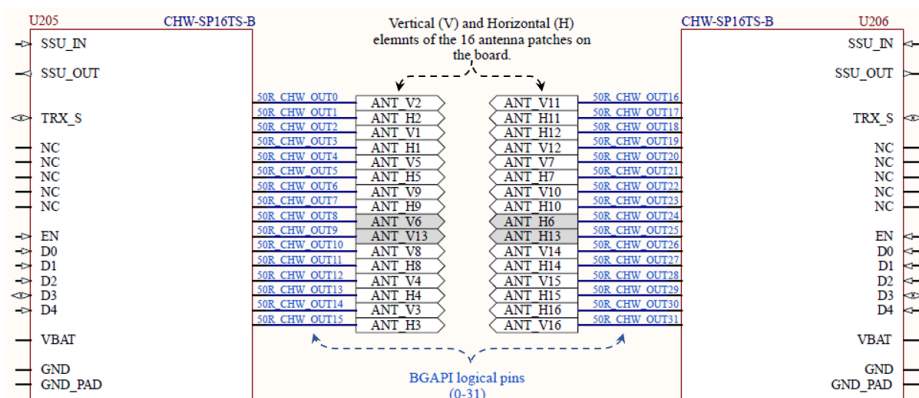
U205 CHW-SP16TS-B

SSU_IN
SSU_OUT
TRX_S
NC
NC
NC
NC
NC
EN
D0
D1
D2
D3
D4
VBAT
GND
GND_PAD

Vertical (V) and Horizontal (H) elemnts of the 16 antenna patches on the board.

50R_CHW_OUT0 ANT_V2
50R_CHW_OUT1 ANT_H2
50R_CHW_OUT2 ANT_V1
50R_CHW_OUT3 ANT_H1
50R_CHW_OUT4 ANT_V5
50R_CHW_OUT5 ANT_H5
50R_CHW_OUT6 ANT_V9
50R_CHW_OUT7 ANT_H9
50R_CHW_OUT8 ANT_V6
50R_CHW_OUT9 ANT_V13
50R_CHW_OUT10 ANT_V8
50R_CHW_OUT11 ANT_H8
50R_CHW_OUT12 ANT_V4
50R_CHW_OUT13 ANT_H4
50R_CHW_OUT14 ANT_V3
50R_CHW_OUT15 ANT_H3

ANT_V11 50R_CHW_OUT16
ANT_H11 50R_CHW_OUT17
ANT_H12 50R_CHW_OUT18
ANT_V12 50R_CHW_OUT19
ANT_V7 50R_CHW_OUT20
ANT_H7 50R_CHW_OUT21
ANT_V10 50R_CHW_OUT22
ANT_H10 50R_CHW_OUT23
ANT_H6 50R_CHW_OUT24
ANT_H13 50R_CHW_OUT25
ANT_V14 50R_CHW_OUT26
ANT_H14 50R_CHW_OUT27
ANT_V15 50R_CHW_OUT28
ANT_H15 50R_CHW_OUT29
ANT_H16 50R_CHW_OUT30
ANT_V16 50R_CHW_OUT31

BGAPI logical pins (0-31)

CHW-SP16TS-B U206

SSU_IN
SSU_OUT
TRX_S
NC
NC
NC
NC
NC
EN
D0
D1
D2
D3
D4
VBAT
GND
GND_PAD